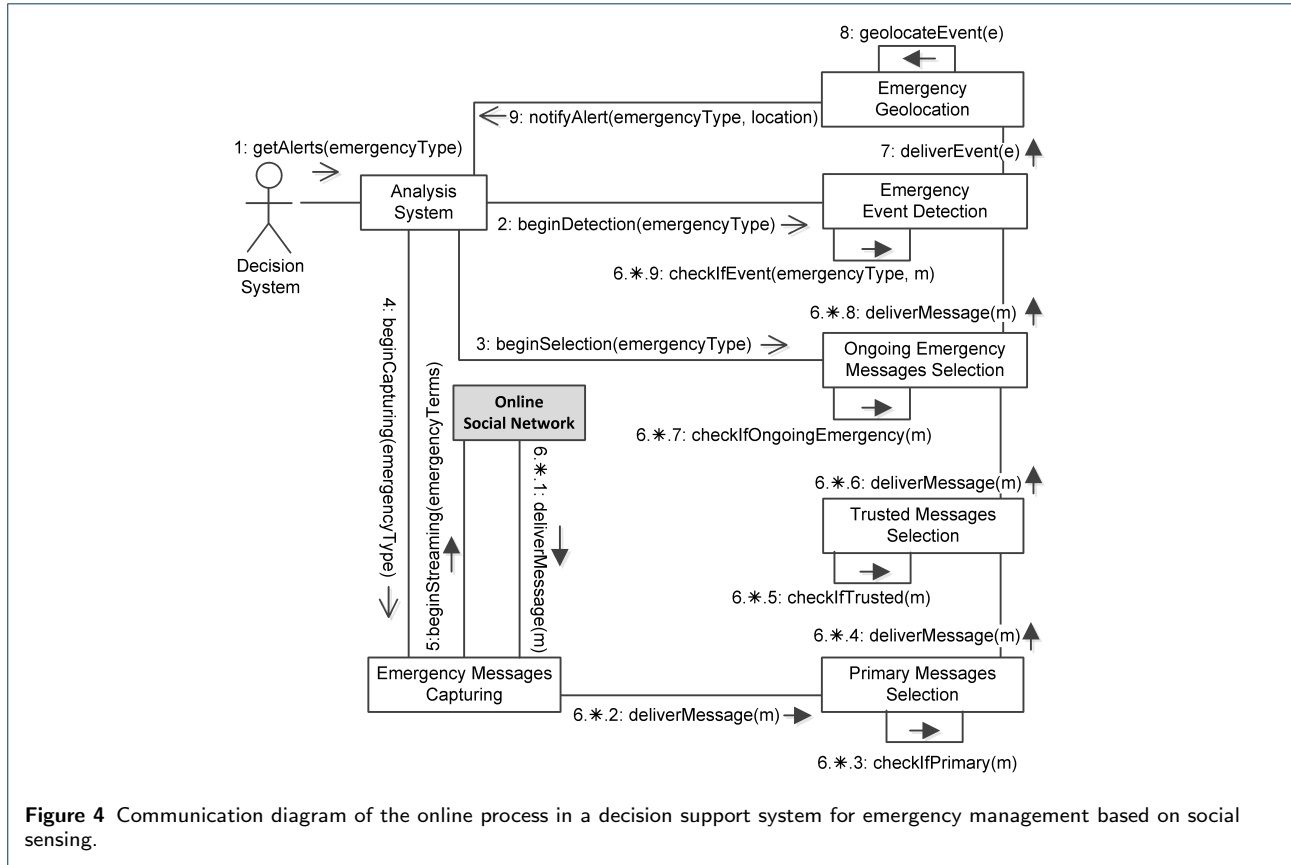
8: geolocateEvent(e)

Emergency Geolocation

9: notifyAlert(emergencyType, location)

1: getAlerts(emergencyType)

Decision System

Analysis System

7: deliverEvent(e)

Emergency Event Detection

2: beginDetection(emergencyType)

6.∗.9: checkIfEvent(emergencyType, m)

6.∗.8: deliverMessage(m)

4: beginCapturing(emergencyType)

3: beginSelection(emergencyType)

Ongoing Emergency Messages Selection

Online Social Network

5:beginStreaming(emergencyTerms)

6.∗.1: deliverMessage(m)

6.∗.7: checkIfOngoingEmergency(m)

6.∗.6: deliverMessage(m)

Trusted Messages Selection

6.∗.5: checkIfTrusted(m)

6.∗.4: deliverMessage(m)

Emergency Messages Capturing

Primary Messages Selection

6.∗.2: deliverMessage(m)

6.∗.3: checkIfPrimary(m)

**Figure 4** Communication diagram of the online process in a decision support system for emergency management based on social sensing.